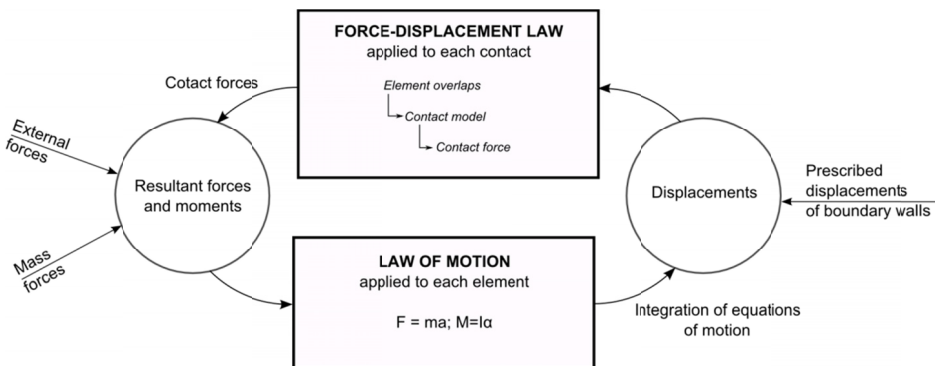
FORCE-DISPLACEMENT LAW
applied to each contact

Element overlaps
Contact model
Contact force

Cotact forces

External forces

Resultant forces and moments

Mass forces

Displacements

Prescribed displacements of boundary walls

LAW OF MOTION
applied to each element

$F = ma; M=I\alpha$

Integration of equations of motion